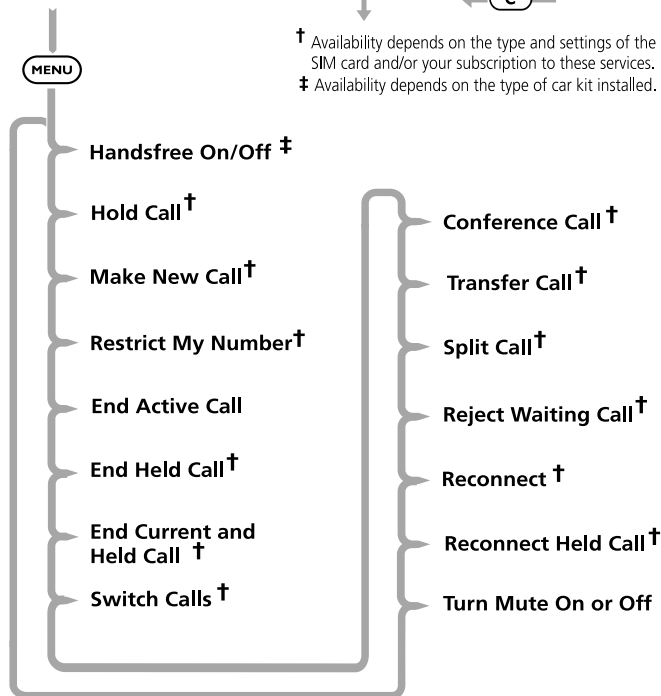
† Availability depends on the type and settings of the SIM card and/or your subscription to these services.
‡ Availability depends on the type of car kit installed.

MENU

Handsfree On/Off ‡

Hold Call †

Make New Call †

Restrict My Number †

End Active Call

End Held Call †

End Current and Held Call †

Switch Calls †

Conference Call †

Transfer Call †

Split Call †

Reject Waiting Call †

Reconnect †

Reconnect Held Call †

Turn Mute On or Off